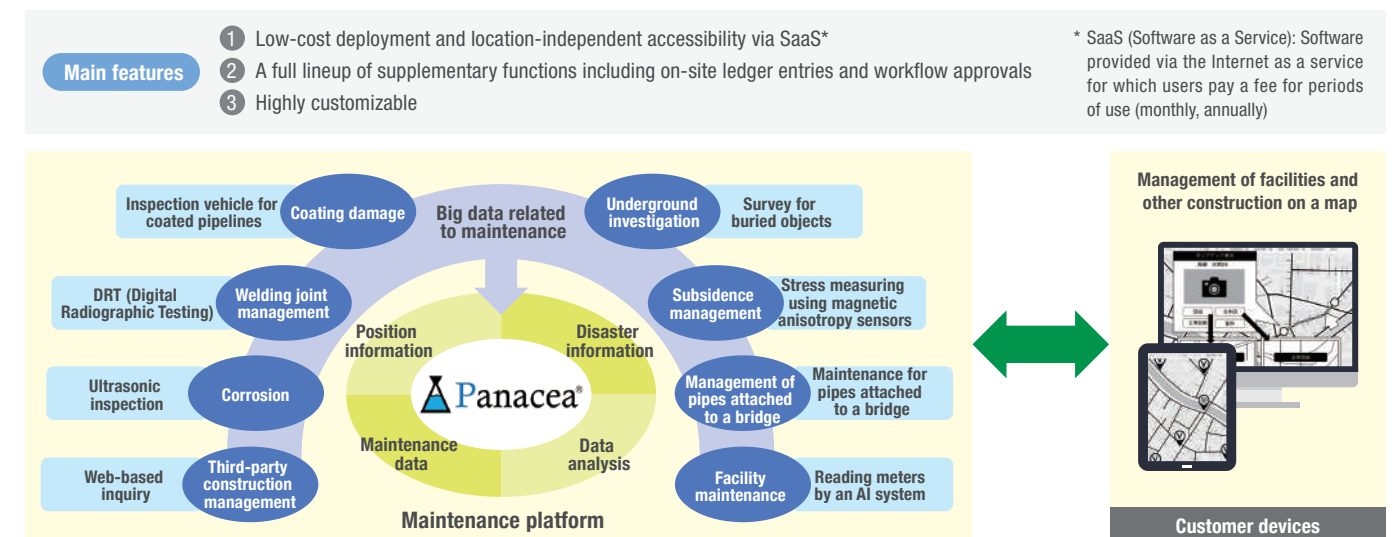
Main features

1 Low-cost deployment and location-independent accessibility via SaaS*
2 A full lineup of supplementary functions including on-site ledger entries and workflow approvals
3 Highly customizable

* SaaS (Software as a Service): Software provided via the Internet as a service for which users pay a fee for periods of use (monthly, annually)

Inspection vehicle for coated pipelines
Coating damage
Big data related to maintenance
Underground investigation
Survey for buried objects

DRT (Digital Radiographic Testing)
Welding joint management
Subsidence management
Stress measuring using magnetic anisotropy sensors

Position information
Disaster information
Panacea®
Maintenance data
Data analysis

Ultrasonic inspection
Corrosion
Management of pipes attached to a bridge
Maintenance for pipes attached to a bridge

Web-based inquiry
Third-party construction management
Facility maintenance
Reading meters by an AI system

Maintenance platform

Management of facilities and other construction on a map

Customer devices